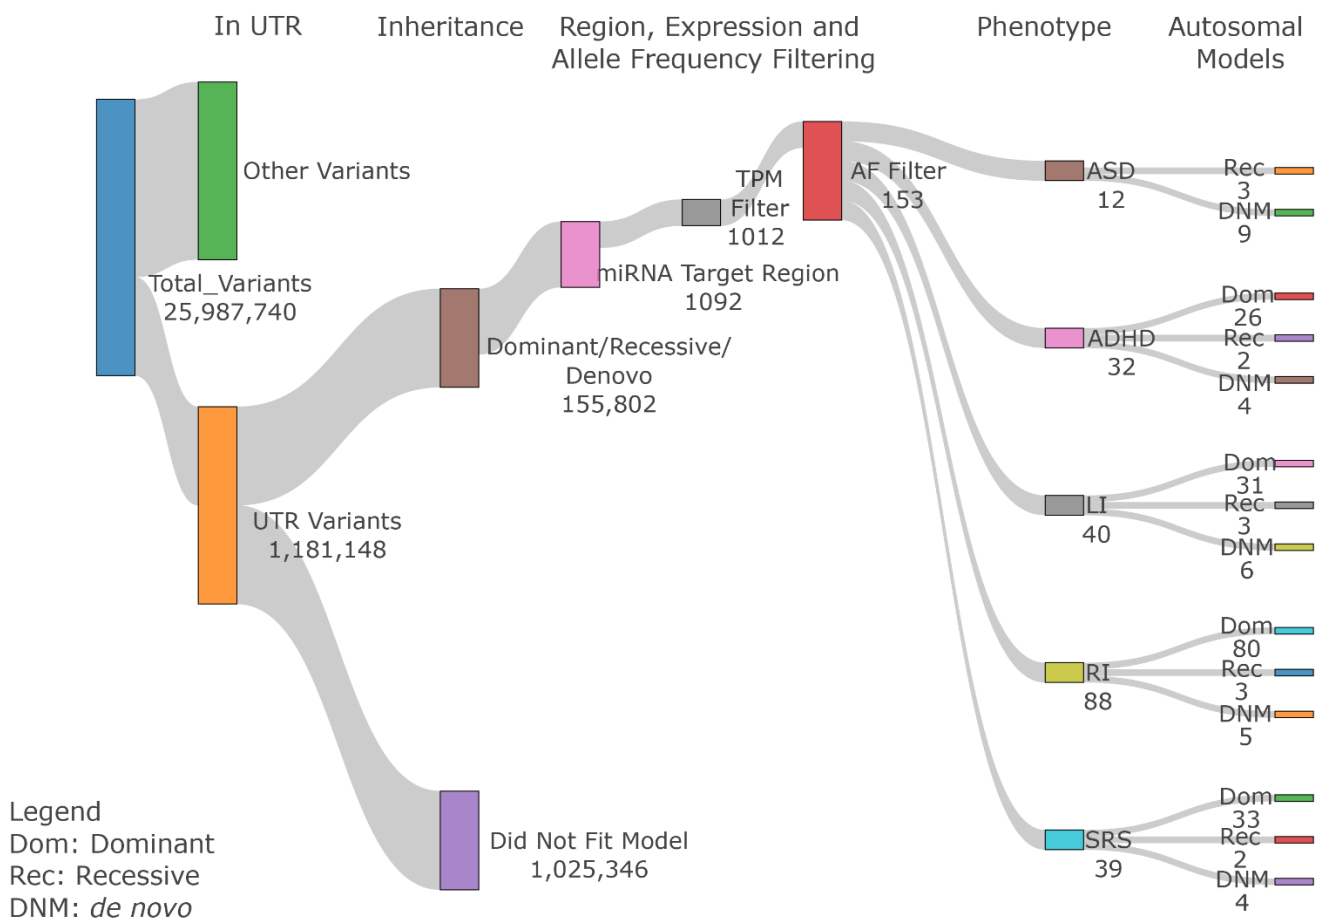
In UTR

Inheritance

Region, Expression and Allele Frequency Filtering

Phenotype

Autosomal Models

Other Variants

Total_Variants 25,987,740

UTR Variants 1,181,148

Dominant/Recessive/ Denovo 155,802

Did Not Fit Model 1,025,346

miRNA Target Region 1092

TPM Filter 1012

AF Filter 153

ASD 12

Rec 3

DNM 9

ADHD 32

Dom 26

Rec 2

DNM 4

LI 40

Dom 31

Rec 3

DNM 6

RI 88

Dom 80

Rec 3

DNM 5

SRS 39

Dom 33

Rec 2

DNM 4

Legend
Dom: Dominant
Rec: Recessive
DNM: de novo